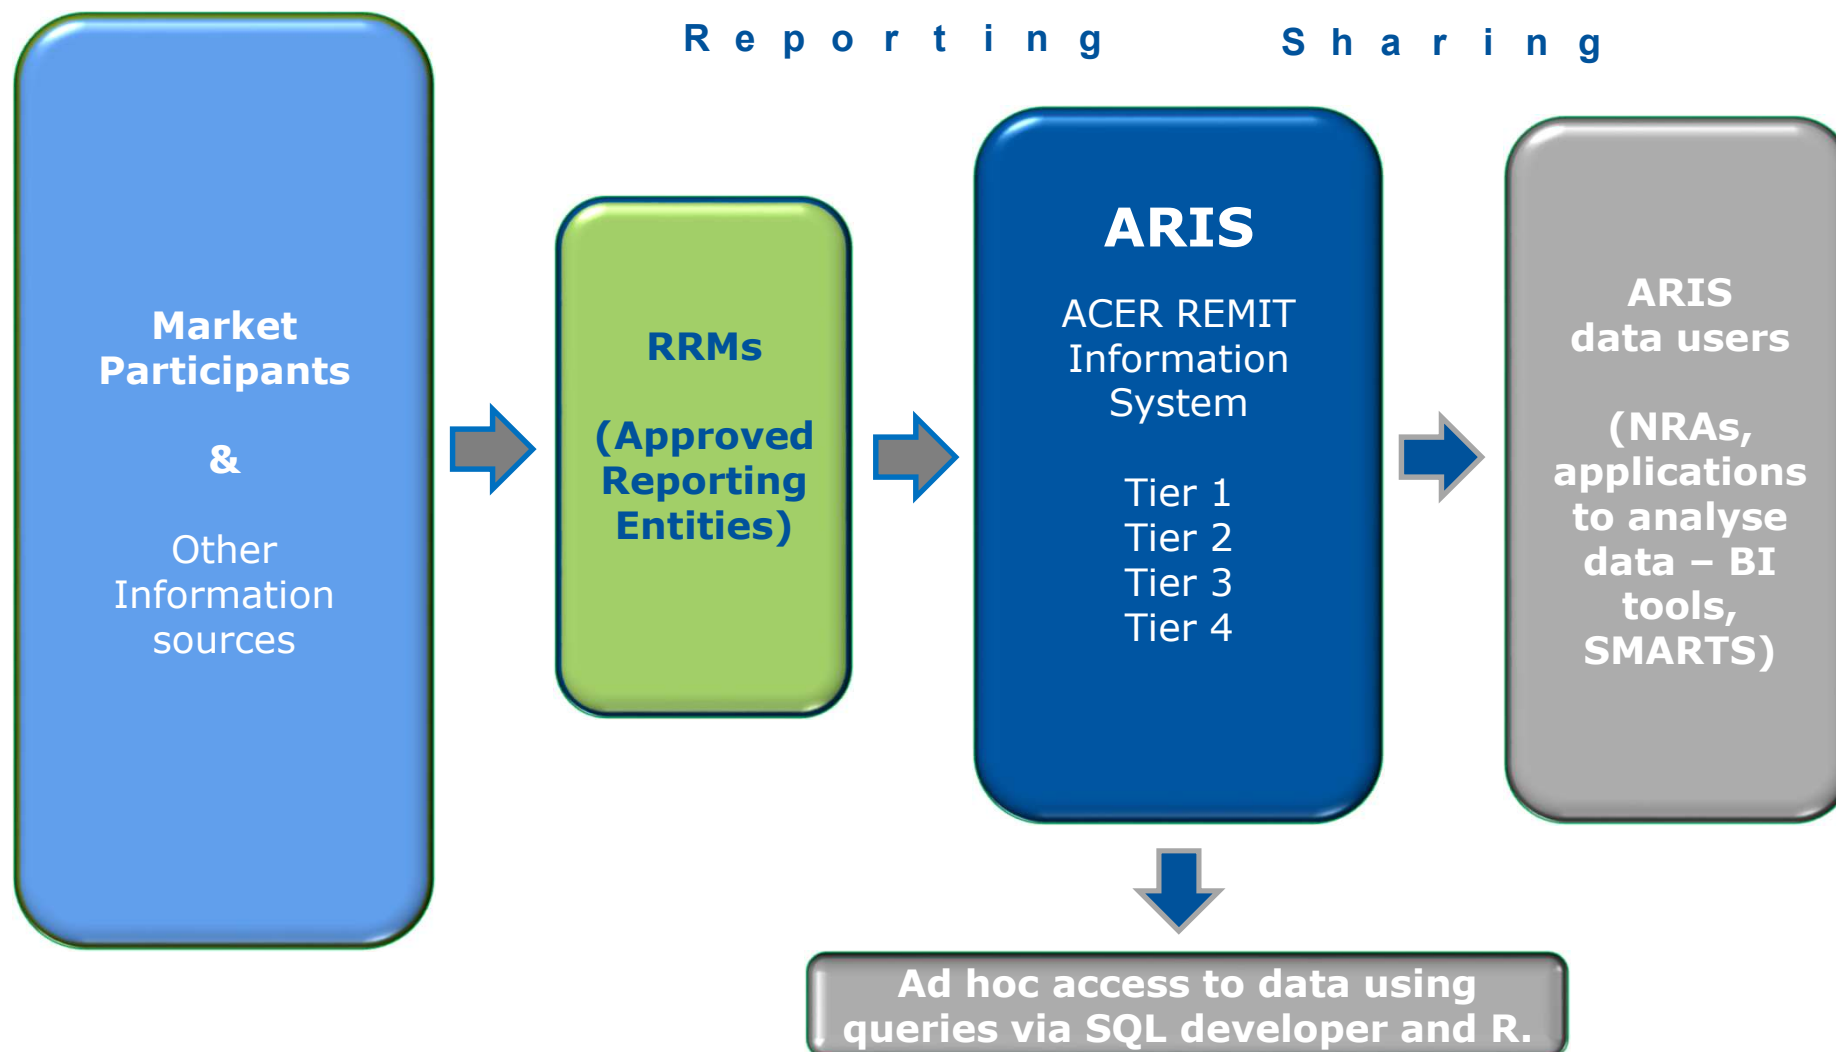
Reporting

Sharing

Market Participants

&

Other Information sources

RRMs

(Approved Reporting Entities)

ARIS

ACER REMIT Information System

Tier 1
Tier 2
Tier 3
Tier 4

ARIS data users

(NRAs, applications to analyse data – BI tools, SMARTS)

Ad hoc access to data using queries via SQL developer and R.